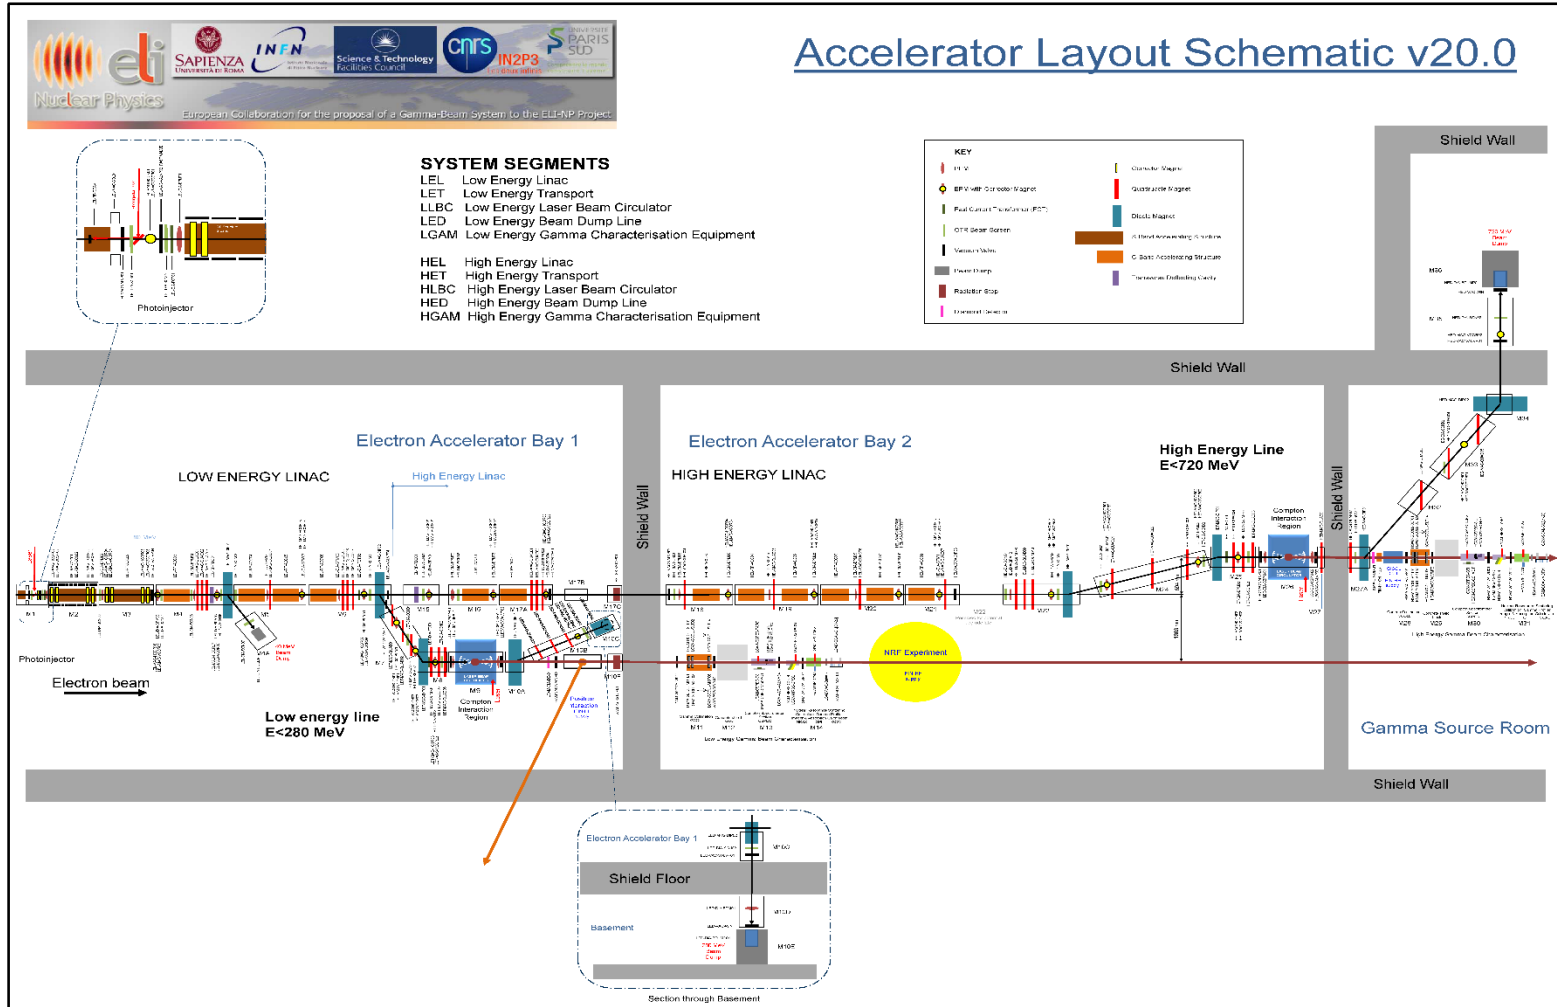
eli Nuclear Physics SAPIENZA UNIVERSITÀ DI ROMA INFN Science & Technology Facilities Council cnrs IN2P3 Université PARIS SUD
European Collaboration for the proposal of a Gamma-Beam System to the ELI-NP Project

Accelerator Layout Schematic v20.0

Photoinjector

SYSTEM SEGMENTS
LEL Low Energy Linac
LET Low Energy Transport
LLBC Low Energy Laser Beam Circulator
LED Low Energy Beam Dump Line
LGAM Low Energy Gamma Characterisation Equipment

HEL High Energy Linac
HET High Energy Transport
HLBC High Energy Laser Beam Circulator
HED High Energy Beam Dump Line
HGAM High Energy Gamma Characterisation Equipment

KEY

Shield Wall

Shield Wall

Electron Accelerator Bay 1

LOW ENERGY LINAC

High Energy Linac

Shield Wall

Electron Accelerator Bay 2

HIGH ENERGY LINAC

High Energy Line
E<720 MeV

Shield Wall

Compton Interaction Region

Photoinjector

Electron beam

Low energy line
E<280 MeV

Compton Interaction Region

NRF Experiment

Gamma Source Room

Shield Wall

Electron Accelerator Bay 1

Shield Floor

Basement

Section through Basement